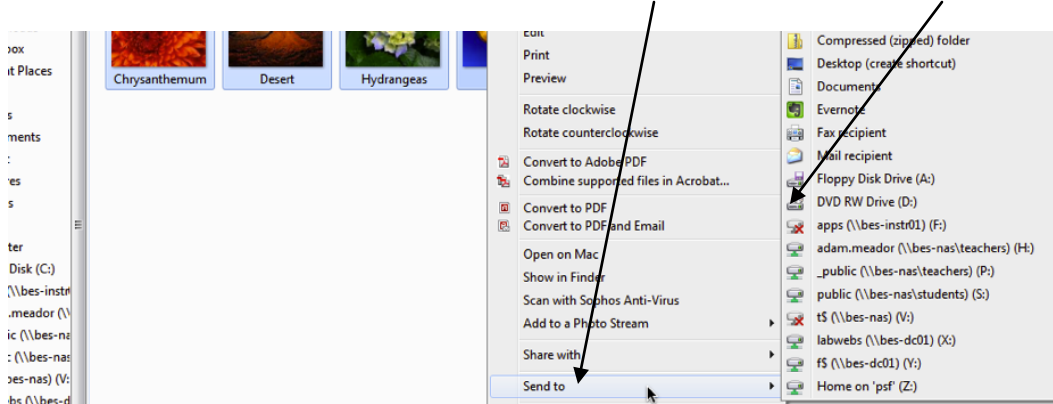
box
t Places
s
ments
:
es
s
ter
Disk (C:)
(\\bes-instr
.meador (\
ic (\\bes-na
: (\\bes-nas
bes-nas) (V:
bs (\\bes-d

Chrysanthemum
Desert
Hydrangeas

Edit
Print
Preview
Rotate clockwise
Rotate counterclockwise
Convert to Adobe PDF
Combine supported files in Acrobat...
Convert to PDF
Convert to PDF and Email
Open on Mac
Show in Finder
Scan with Sophos Anti-Virus
Add to a Photo Stream
Share with
Send to

Compressed (zipped) folder
Desktop (create shortcut)
Documents
Evernote
Fax recipient
Mail recipient
Floppy Disk Drive (A:)
DVD RW Drive (D:)
apps (\\bes-instr01) (F:)
adam.meador (\\bes-nas\teachers) (H:)
_public (\\bes-nas\teachers) (P:)
public (\\bes-nas\students) (S:)
t$ (\\bes-nas) (V:)
labwebs (\\bes-dc01) (X:)
f$ (\\bes-dc01) (Y:)
Home on 'psf' (Z:)